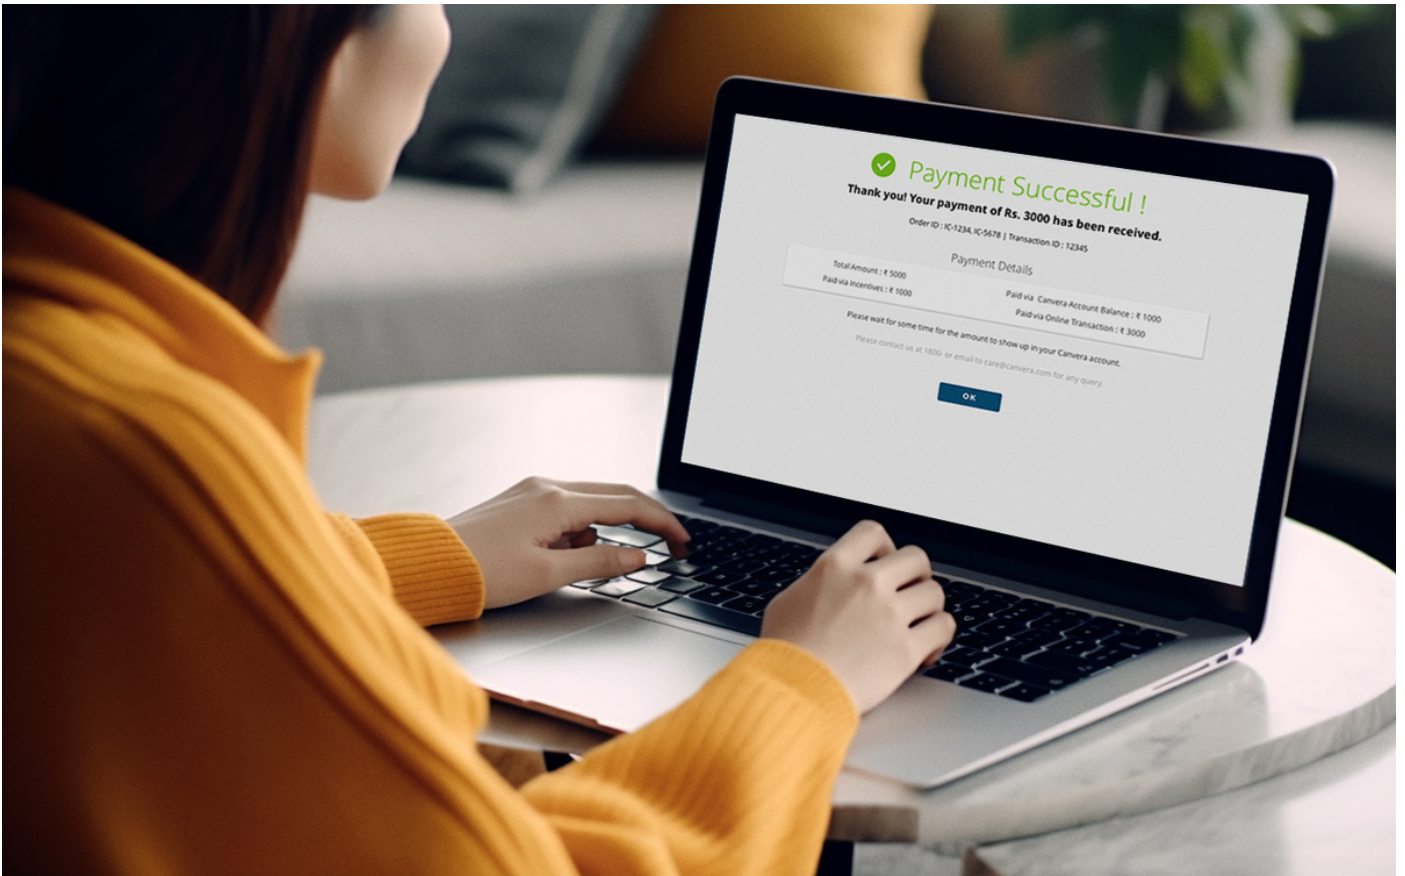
Payment Successful !
Thank you! Your payment of Rs. 3000 has been received.
Order ID : IC-1234, IC-5678 | Transaction ID : 12345

Payment Details
Total Amount : ₹ 5000
Paid via Incentives : ₹ 1000
Paid via Canvera Account Balance : ₹ 1000
Paid via Online Transaction : ₹ 3000

Please wait for some time for the amount to show up in your Canvera account.
Please contact us at 1800- or email to care@canvera.com for any query.

OK